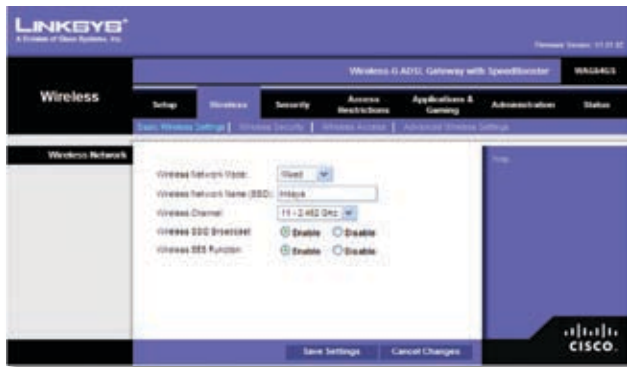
LINKSYS®
A Division of Cisco Systems, Inc.

Firmware Version: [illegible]

Wireless-G ADSL Gateway with SpeedBooster | WAG54GS

Wireless

Setup | Wireless | Security | Access Restrictions | Applications & Gaming | Administration | Status

Basic Wireless Settings | Wireless Security | Wireless Access | Advanced Wireless Settings

Wireless Network

Wireless Network Mode: Mixed

Wireless Network Name (SSID): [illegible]

Wireless Channel: 11 - 2.462 GHz

Wireless SSID Broadcast: Enable Disable

Wireless SES Function: Enable Disable

Help

Save Settings | Cancel Changes

cisco.